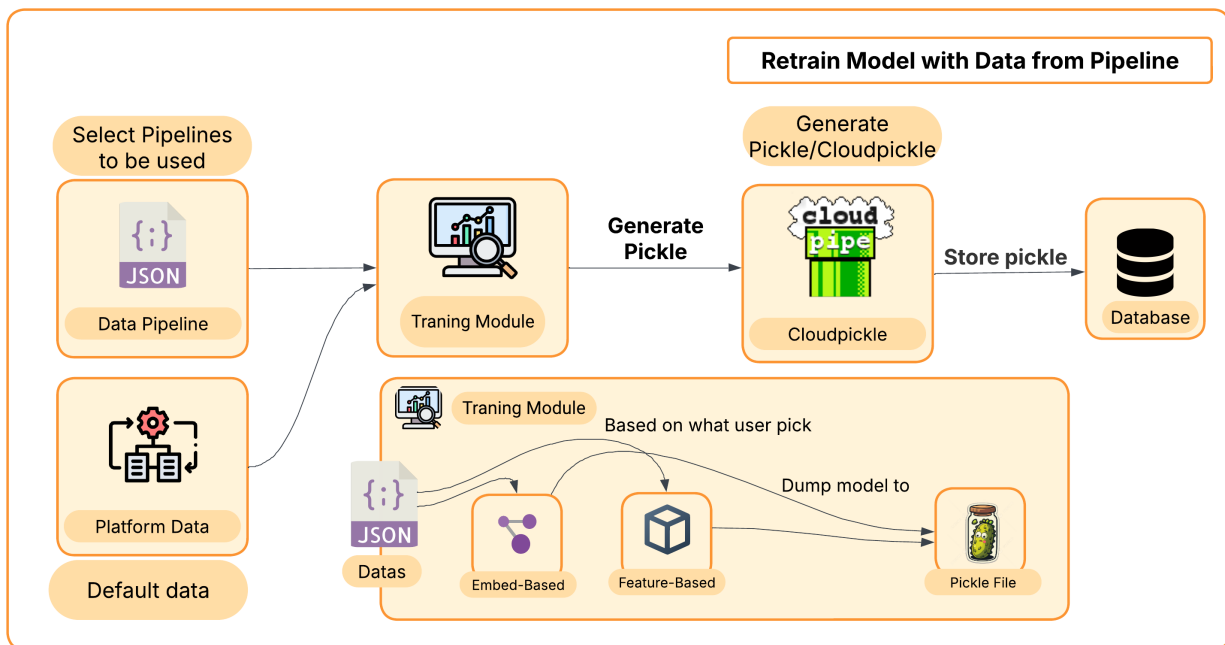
Retrain Model with Data from Pipeline

Select Pipelines to be used

{;}
JSON

Data Pipeline

Platform Data

Default data

Traning Module

Generate Pickle

Generate Pickle/Cloudpickle

cloud pipe

Cloudpickle

Store pickle

Database

Traning Module

Based on what user pick

Dump model to

{;}
JSON

Datas

Embed-Based

Feature-Based

Pickle File